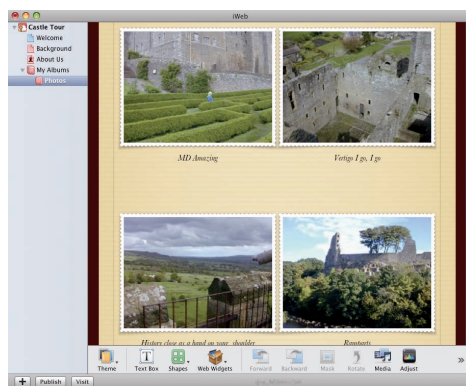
iWeb

Castle Tour
Welcome
Background
About Us
My Albums
Photos

MD Amazing

Vertigo I go, I go

History close as a hand on your shoulder

Ramparts

Theme
Text Box
Shapes
Web Widgets
Forward
Backward
Mask
Rotate
Media
Adjust

Publish
Visit